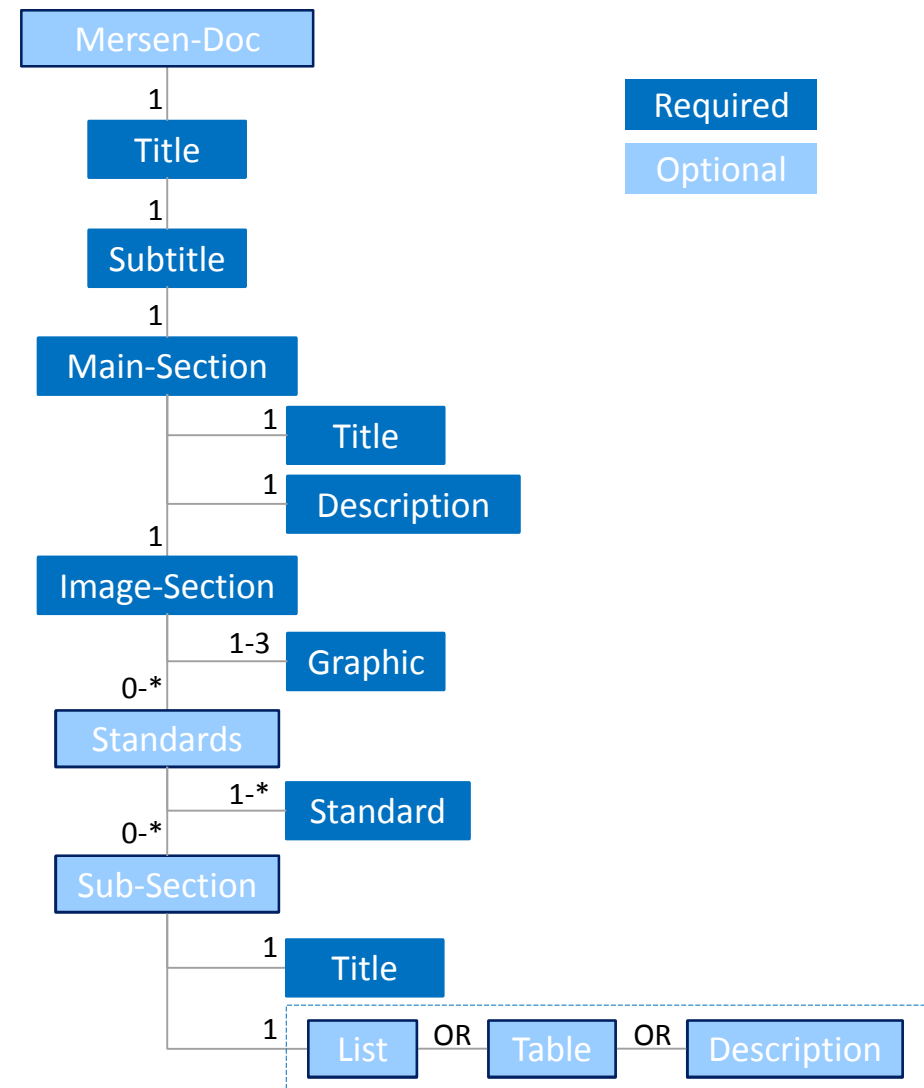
Mersen-Doc

Required

Optional

1

Title

1

Subtitle

1

Main-Section

1

Title

1

Description

1

Image-Section

1-3

Graphic

0-*

Standards

1-*

Standard

0-*

Sub-Section

1

Title

1

List

OR

Table

OR

Description